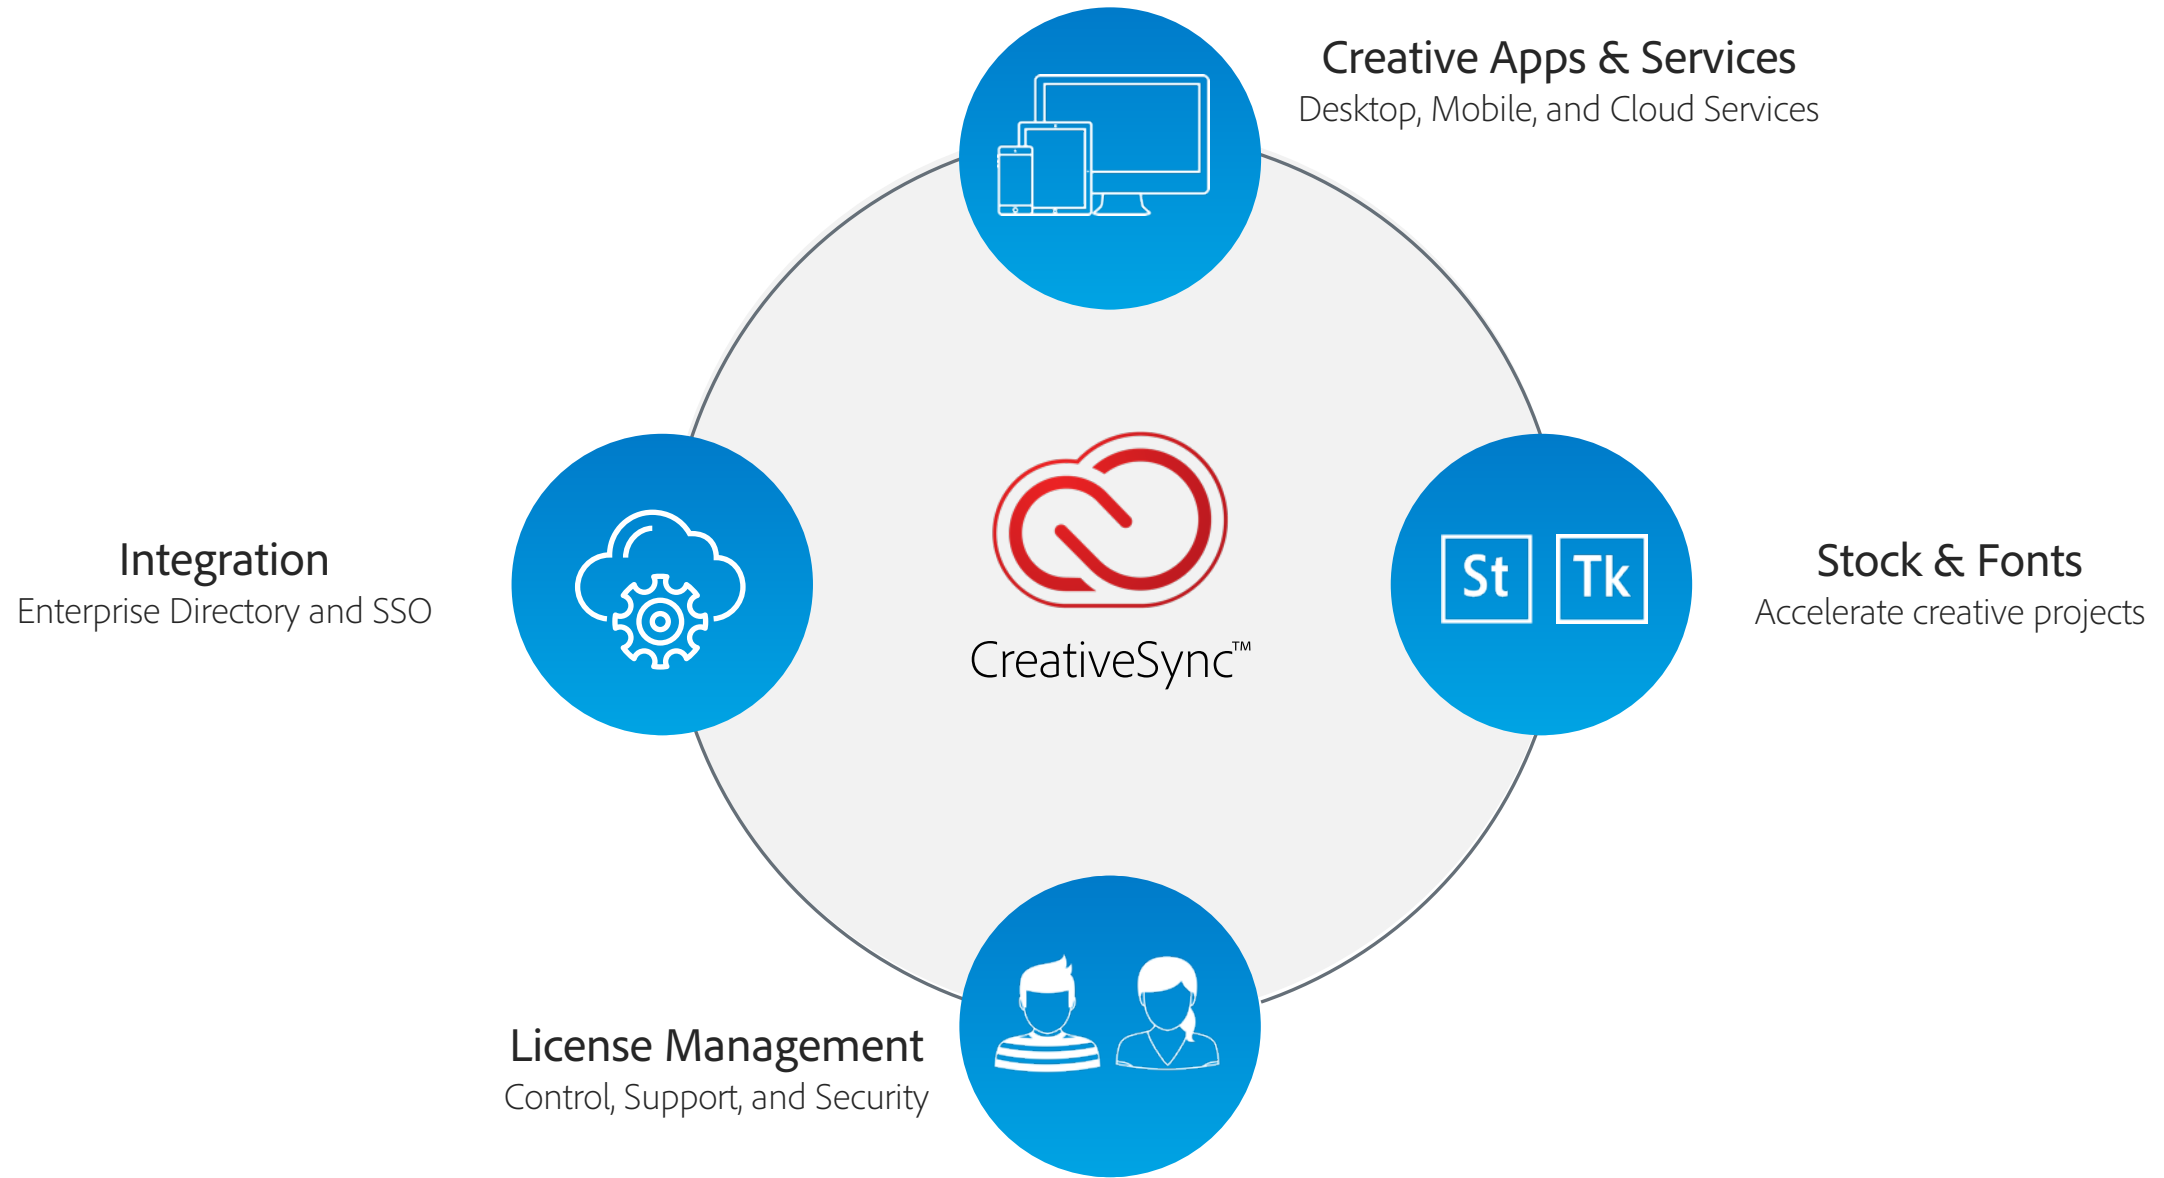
Creative Apps & Services
Desktop, Mobile, and Cloud Services

Integration
Enterprise Directory and SSO

CreativeSync™

St

Tk

Stock & Fonts
Accelerate creative projects

License Management
Control, Support, and Security